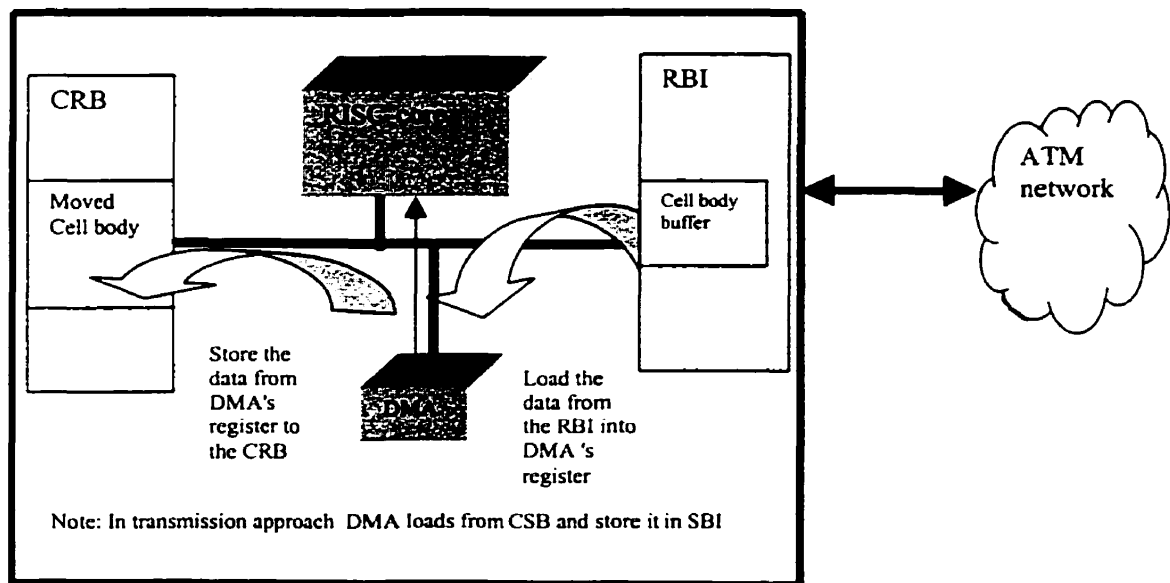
CRB

Moved Cell body

RISC core

RBI

Cell body buffer

ATM network

Store the data from DMA's register to the CRB

DMA

Load the data from the RBI into DMA 's register

Note: In transmission approach DMA loads from CSB and store it in SBI